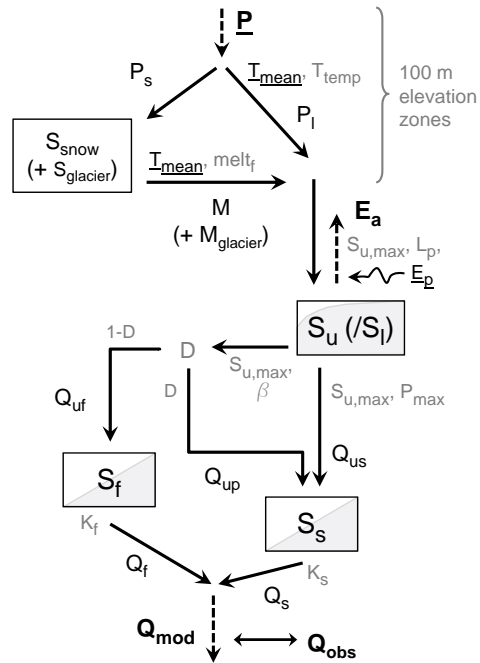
P

$P_s$

$T_{mean}$, $T_{temp}$

$P_l$

100 m elevation zones

$S_{snow}$ (+ $S_{glacier}$)

$T_{mean}$, $melt_f$

M (+ $M_{glacier}$)

$E_a$

$S_{u,max}$, $L_p$,

$E_p$

$S_u$ (/$S_l$)

1-D

D

$S_{u,max}$, $\beta$

D

$S_{u,max}$, $P_{max}$

$Q_{uf}$

$Q_{us}$

$S_f$

$Q_{up}$

$S_s$

$K_f$

$Q_f$

$K_s$

$Q_s$

$Q_{mod}$

$Q_{obs}$